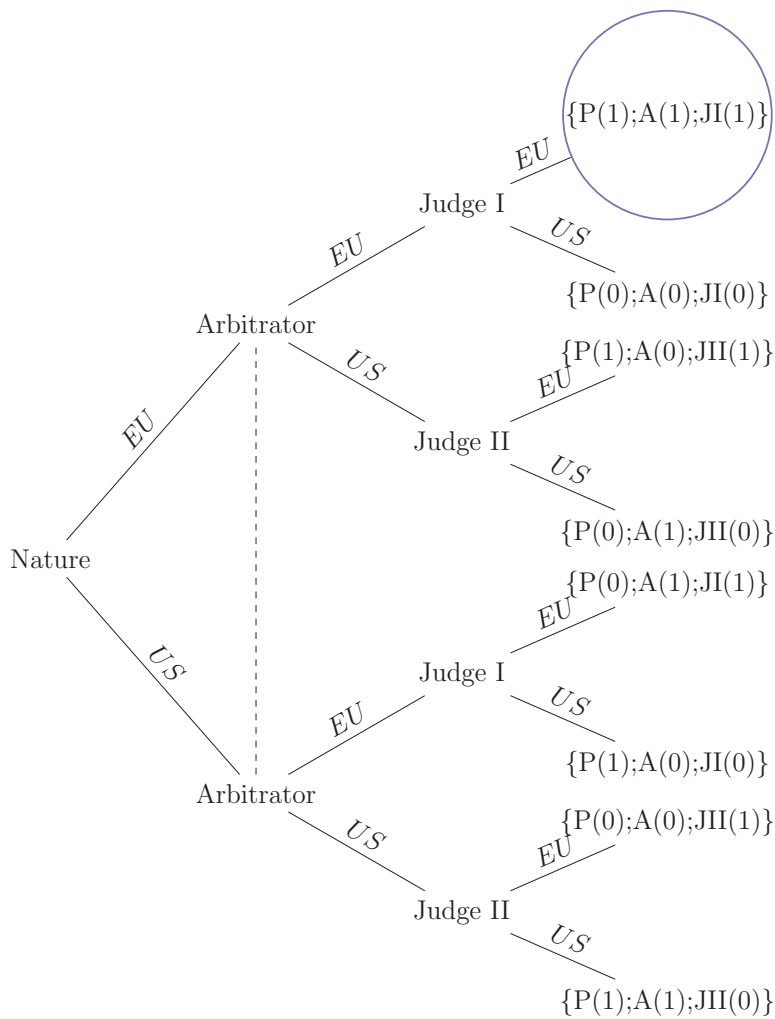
{P(1);A(1);JI(1)}

EU

Judge I

US

EU

{P(0);A(0);JI(0)}

Arbitrator

US

{P(1);A(0);JII(1)}

EU

EU

Judge II

US

{P(0);A(1);JII(0)}

Nature

{P(0);A(1);JI(1)}

EU

US

Judge I

US

EU

{P(1);A(0);JI(0)}

Arbitrator

{P(0);A(0);JII(1)}

US

EU

Judge II

US

{P(1);A(1);JII(0)}